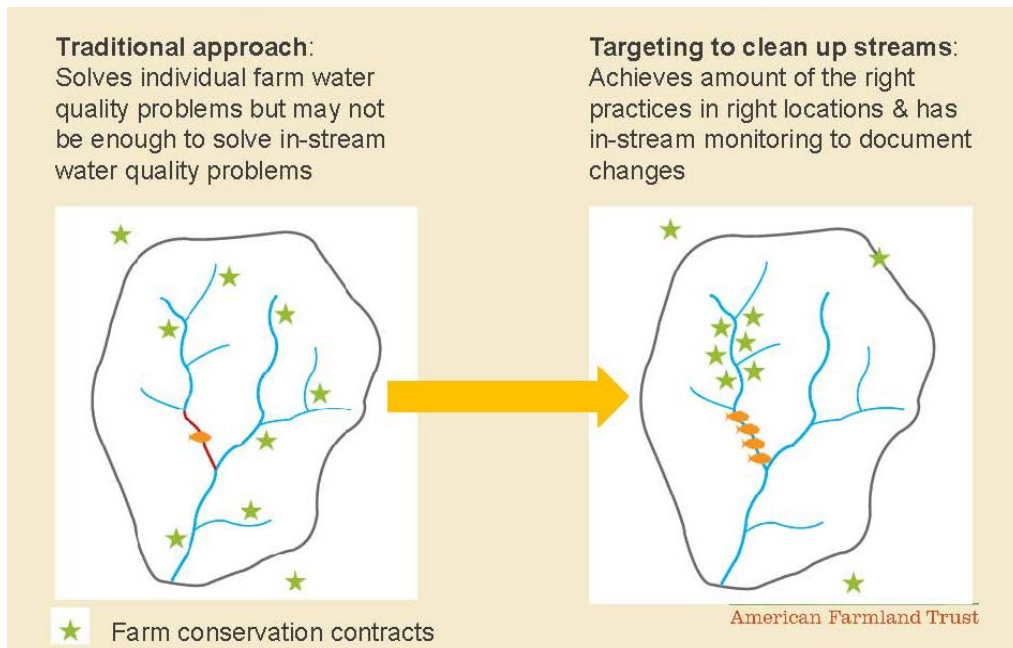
**Traditional approach**:
Solves individual farm water quality problems but may not be enough to solve in-stream water quality problems

**Targeting to clean up streams**:
Achieves amount of the right practices in right locations & has in-stream monitoring to document changes

★ Farm conservation contracts

American Farmland Trust